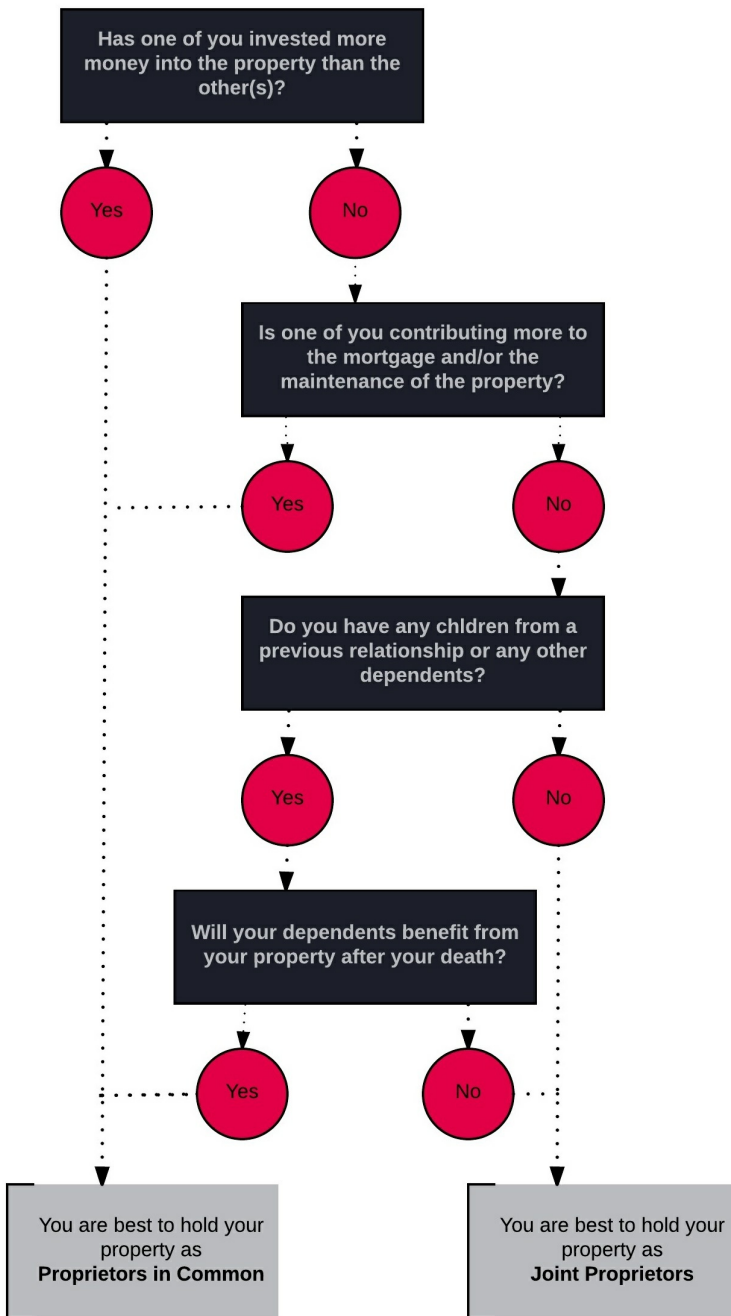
Has one of you invested more money into the property than the other(s)?

Yes

No

Is one of you contributing more to the mortgage and/or the maintenance of the property?

Yes

No

Do you have any chldren from a previous relationship or any other dependents?

Yes

No

Will your dependents benefit from your property after your death?

Yes

No

You are best to hold your property as **Proprietors in Common**

You are best to hold your property as **Joint Proprietors**